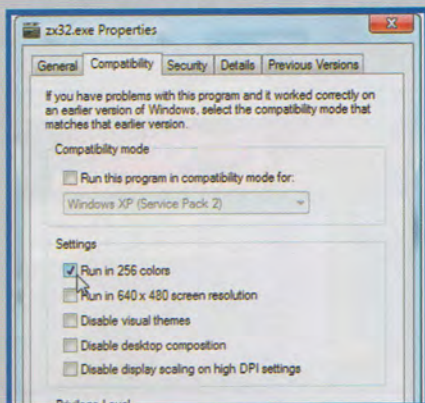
zx32.exe Properties

X

General | Compatibility | Security | Details | Previous Versions

If you have problems with this program and it worked correctly on an earlier version of Windows, select the compatibility mode that matches that earlier version.

Compatibility mode

Run this program in compatibility mode for:

Windows XP (Service Pack 2)

Settings

Run in 256 colors

Run in 640 x 480 screen resolution

Disable visual themes

Disable desktop composition

Disable display scaling on high DPI settings

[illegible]